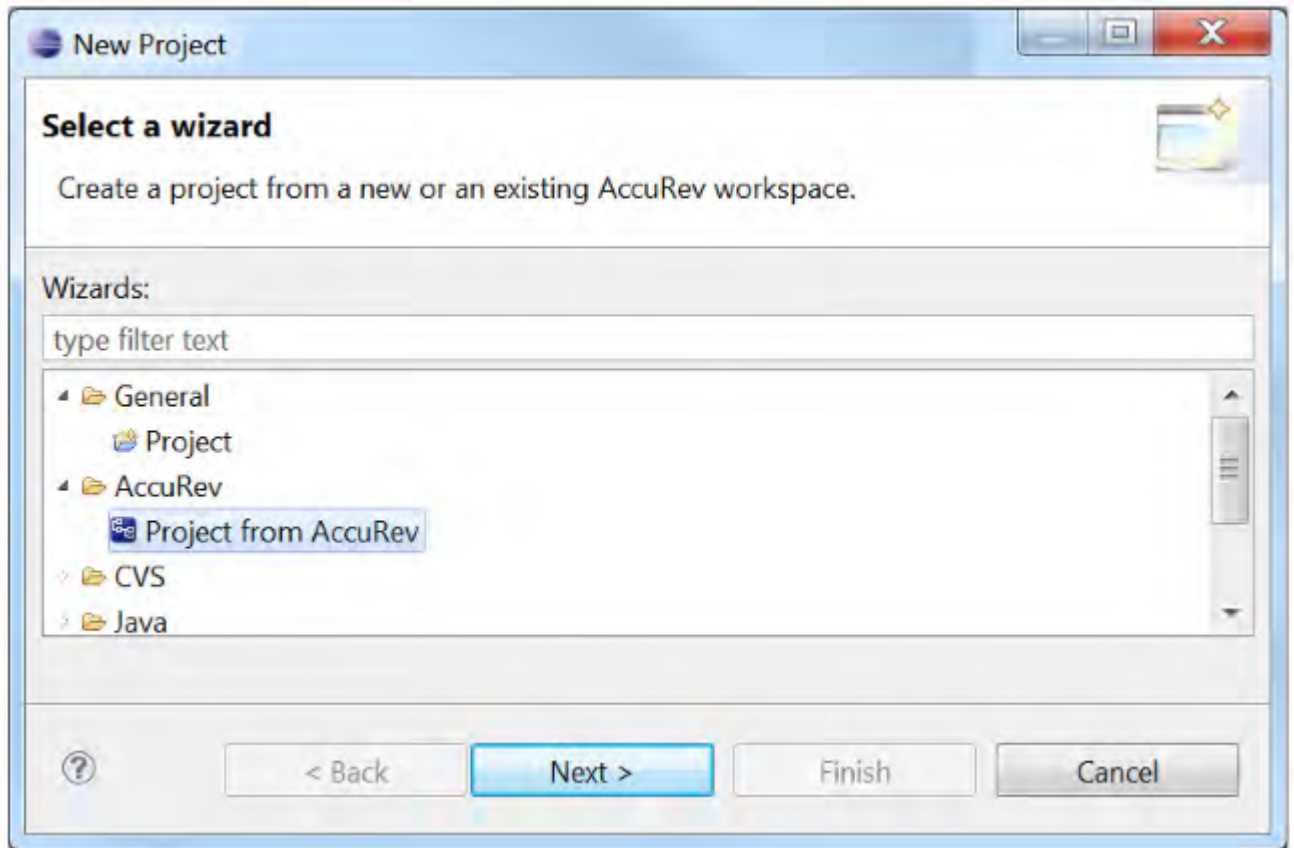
New Project

Select a wizard

Create a project from a new or an existing AccuRev workspace.

Wizards:

type filter text

General
Project
AccuRev
Project from AccuRev
CVS
Java

?

< Back

Next >

Finish

Cancel